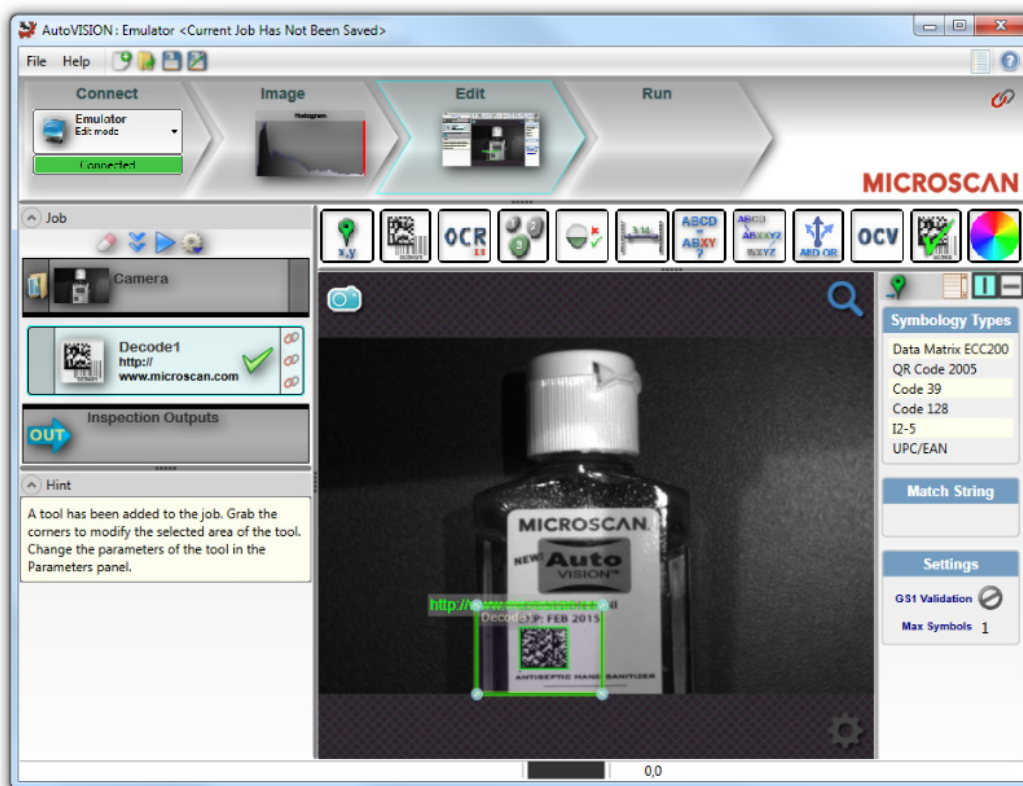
AutoVISION : Emulator <Current Job Has Not Been Saved>

File Help

Connect
Emulator
Edit mode
Connected

Image
Histogram

Edit

Run

MICROSCAN

Job

Camera

Decode1
http://
www.microscan.com

Inspection Outputs

OUT

Hint

A tool has been added to the job. Grab the corners to modify the selected area of the tool. Change the parameters of the tool in the Parameters panel.

x,y
OCR
ABCD
ABXY
ABCD
ABXYZ
WXYZ
AND OR
OCV

MICROSCAN
NEW Auto VISION
http://www.microscan.com
Decode1 EXP: FEB 2015
ANTISEPTIC HAND SANITIZER

Symbology Types
Data Matrix ECC200
QR Code 2005
Code 39
Code 128
I2-5
UPC/EAN

Match String

Settings
GS1 Validation
Max Symbols 1

0,0